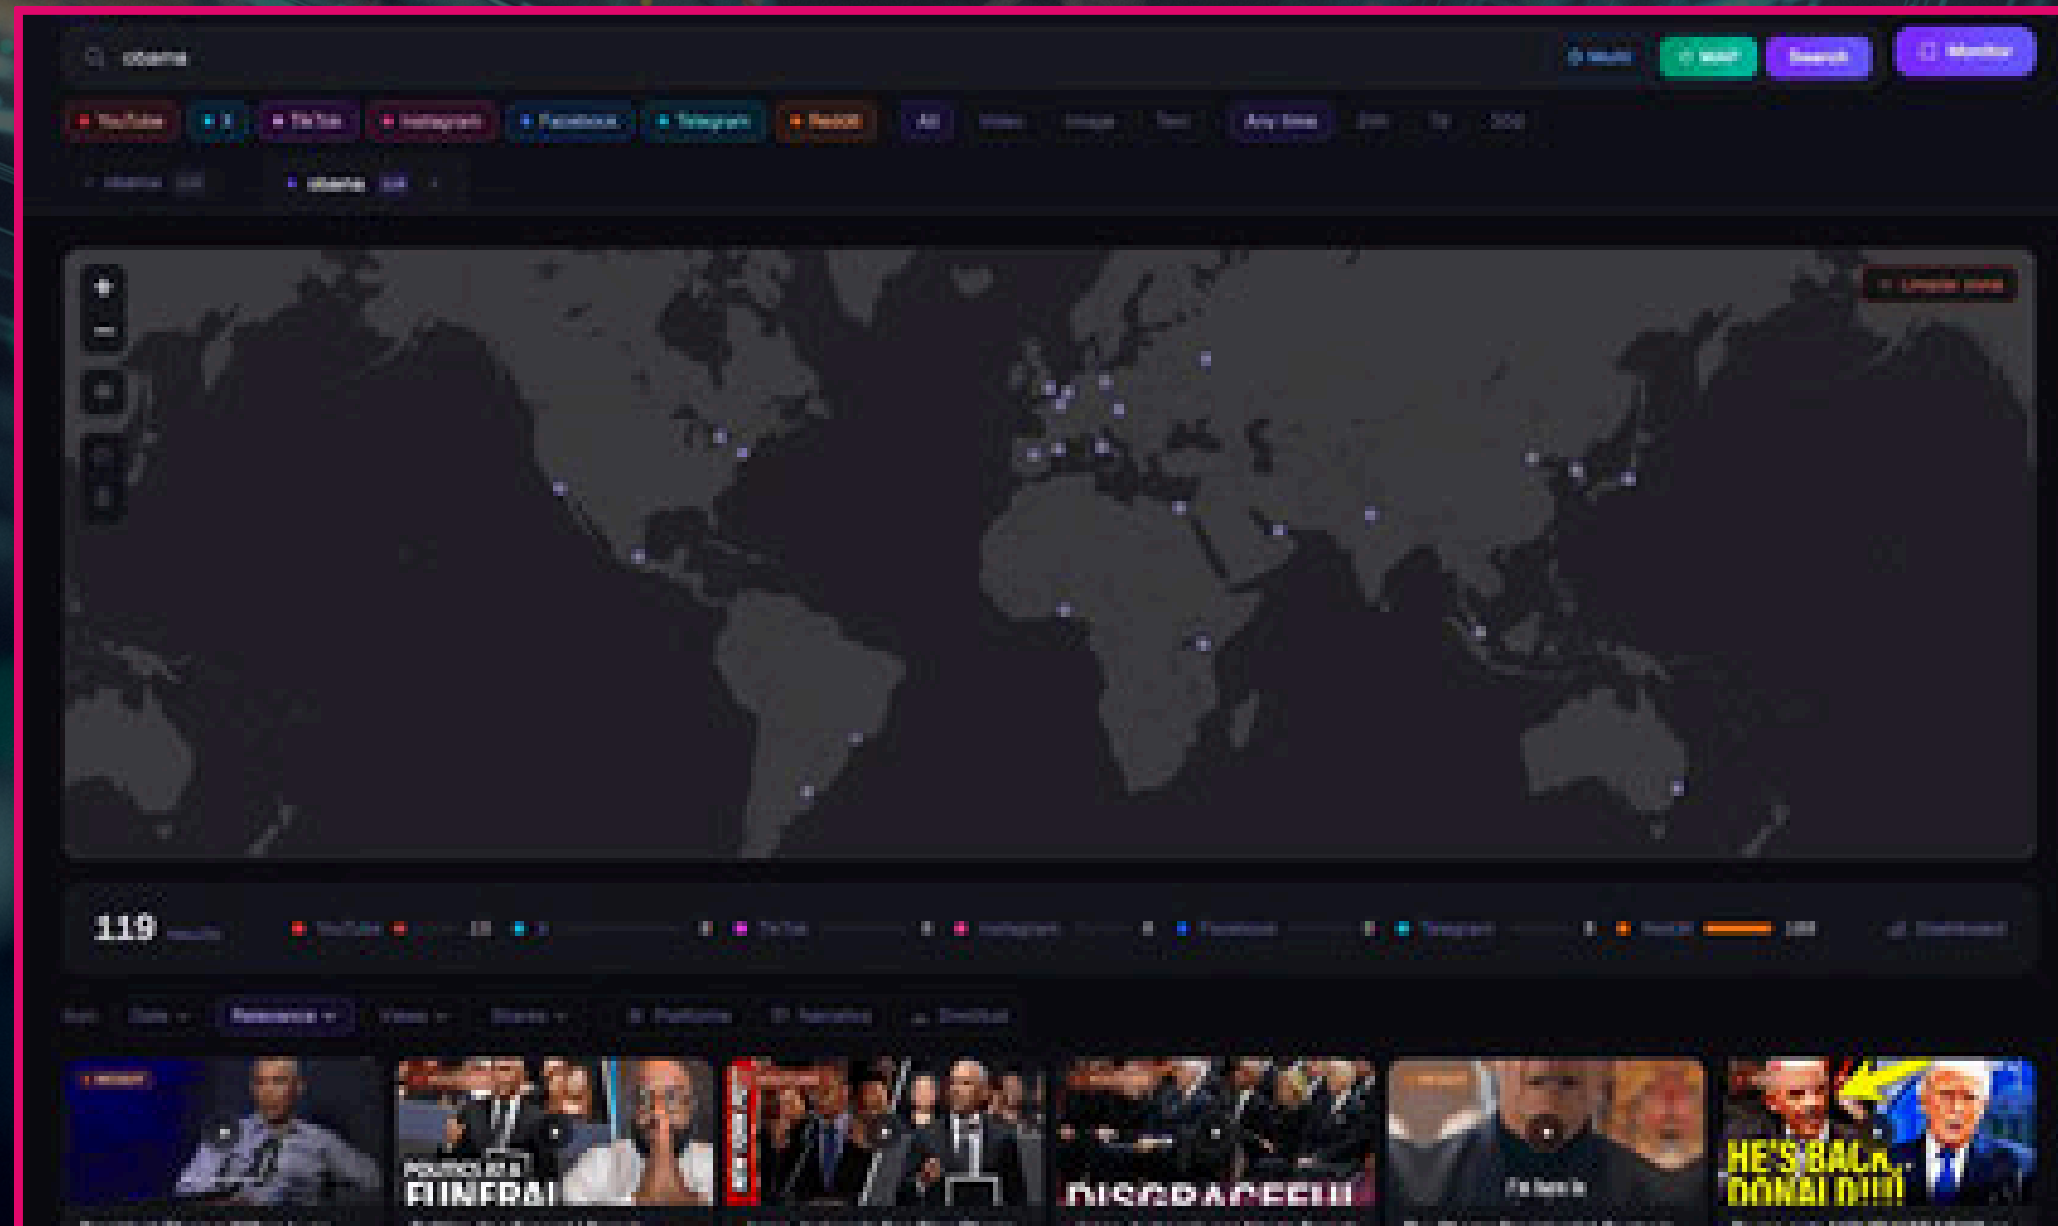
obama

Results | Watch | Search | Monitor

YouTube | X | TikTok | Instagram | Facebook | Telegram | Reddit | All | Video | Image | Text | Any time | 24h | 7d | 30d

obama

119 results

YouTube | 19 | X | 0 | TikTok | 0 | Instagram | 0 | Facebook | 0 | Telegram | 0 | Reddit | 100 | Dashboard

Sort | Date | Relevance | Views | Shares | Platforms | Narrative | Download

POLITICS AT A FUNERAL

DISGRACEFUL

HE'S BACK, DONALD!!!!